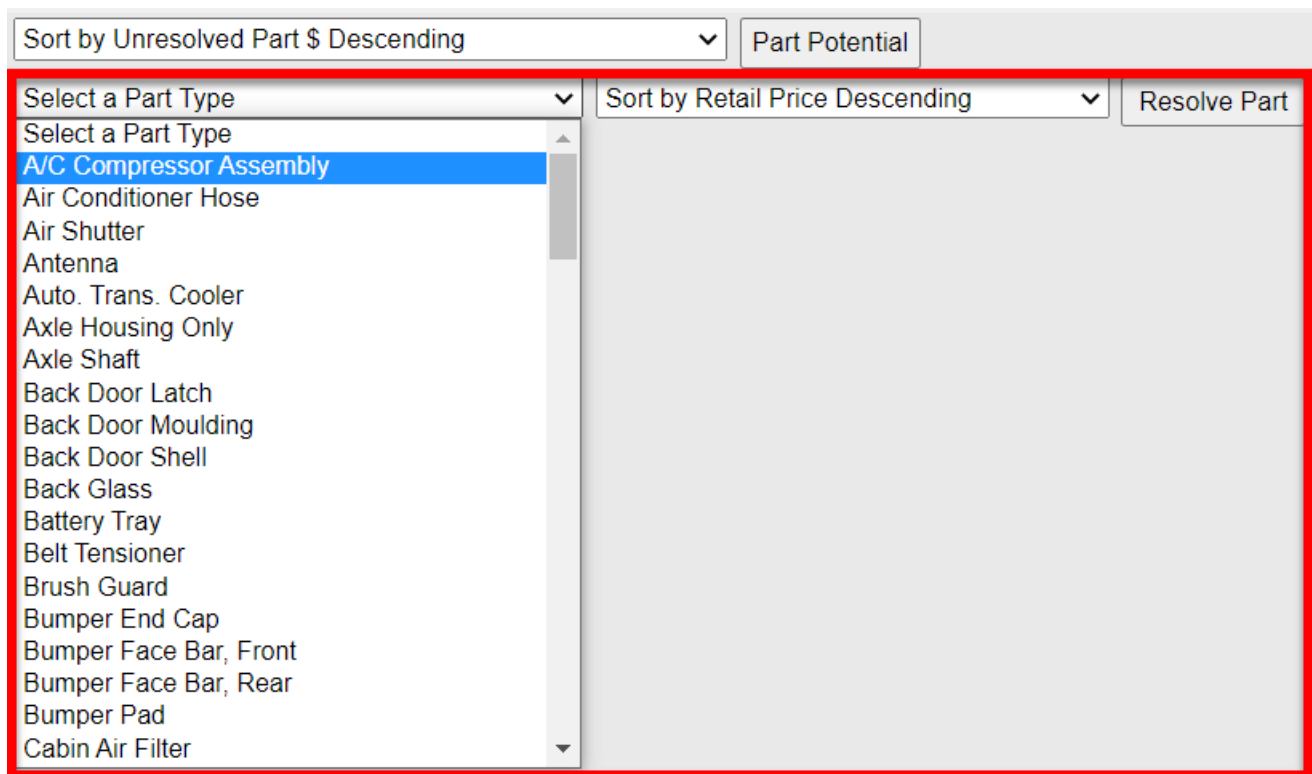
Sort by Unresolved Part $ Descending
Part Potential
Select a Part Type
Sort by Retail Price Descending
Resolve Part
Select a Part Type
A/C Compressor Assembly
Air Conditioner Hose
Air Shutter
Antenna
Auto. Trans. Cooler
Axle Housing Only
Axle Shaft
Back Door Latch
Back Door Moulding
Back Door Shell
Back Glass
Battery Tray
Belt Tensioner
Brush Guard
Bumper End Cap
Bumper Face Bar, Front
Bumper Face Bar, Rear
Bumper Pad
Cabin Air Filter